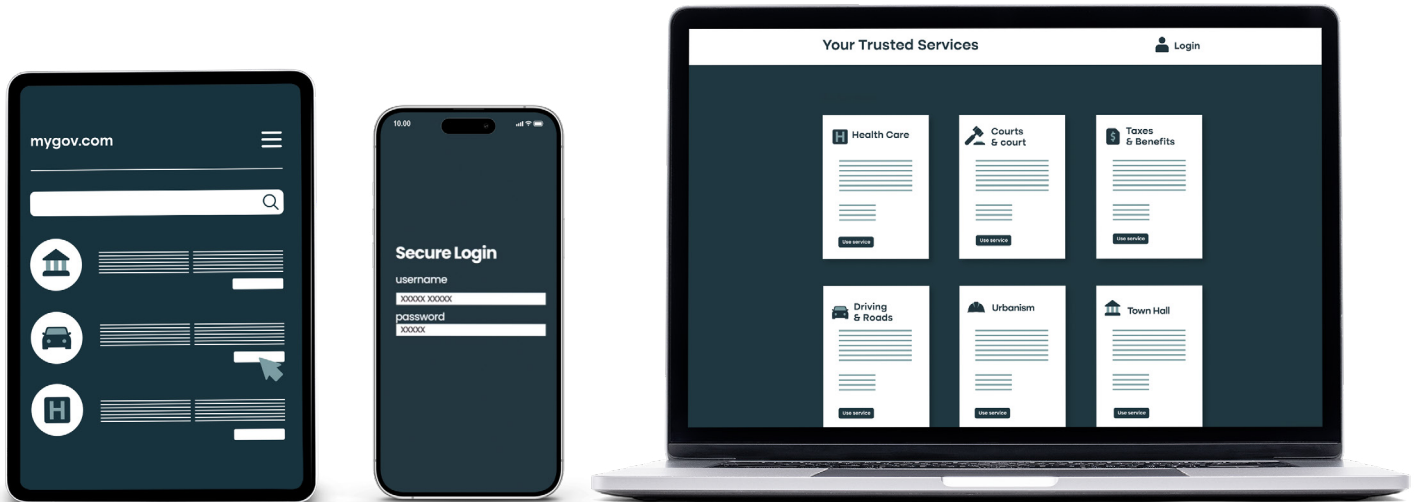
mygov.com

H

10:00

Secure Login

username

XXXXX XXXXX

password

XXXXX

Your Trusted Services

Login

H Health Care

Use service

Courts & court

Use service

$ Taxes & Benefits

Use service

Driving & Roads

Use service

Urbanism

Use service

Town Hall

Use service